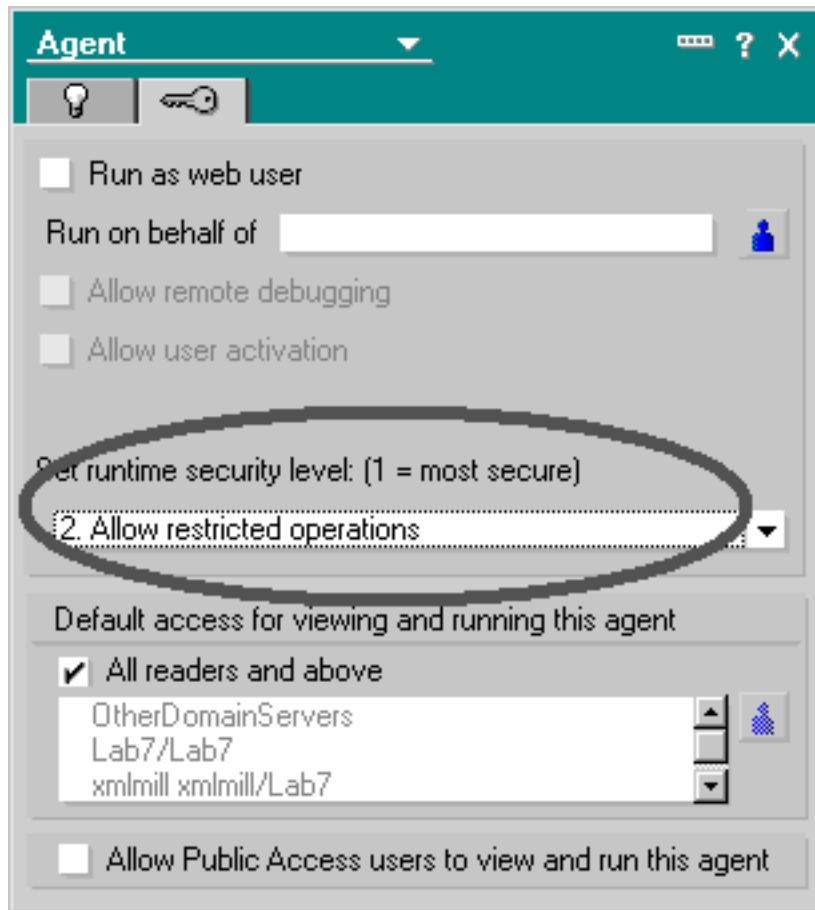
Agent

Run as web user

Run on behalf of

Allow remote debugging

Allow user activation

Set runtime security level: (1 = most secure)

2. Allow restricted operations

Default access for viewing and running this agent

All readers and above

OtherDomainServers
Lab7/Lab7
xmlmill xmlmill/Lab7

Allow Public Access users to view and run this agent